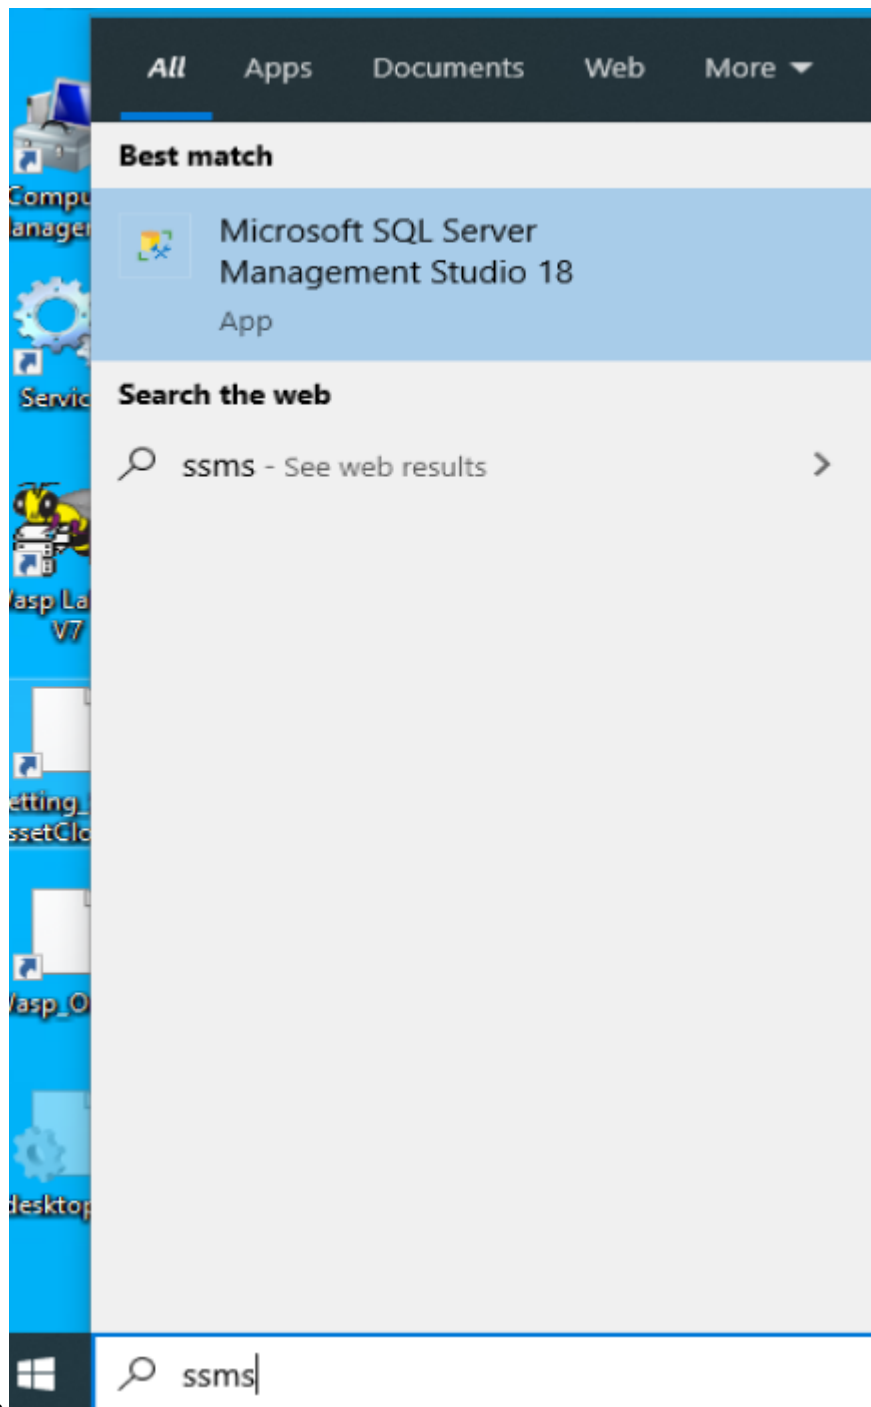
Compu
lanage

Servic

Vasp La
V7

etting_
ssetClo

Vasp_O

desktop

All Apps Documents Web More

Best match

Microsoft SQL Server Management Studio 18
App

Search the web

ssms - See web results

ssms